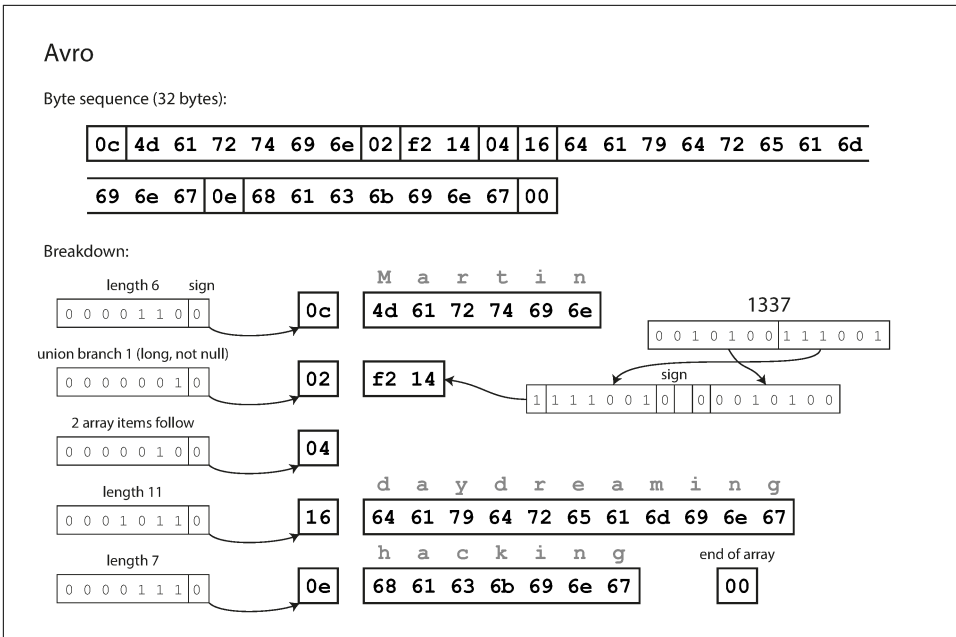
Avro

Byte sequence (32 bytes):

0c 4d 61 72 74 69 6e 02 f2 14 04 16 64 61 79 64 72 65 61 6d 69 6e 67 0e 68 61 63 6b 69 6e 67 00

Breakdown:

length 6 sign
0 0 0 0 1 1 0 0
0c
M a r t i n
4d 61 72 74 69 6e

1337
0 0 1 0 1 0 0 1 1 1 0 0 1

union branch 1 (long, not null)
0 0 0 0 0 0 1 0
02
f2 14
sign
1 1 1 1 0 0 1 0 0 0 0 1 0 1 0 0

2 array items follow
0 0 0 0 0 1 0 0
04

length 11
0 0 0 1 0 1 1 0
16
d a y d r e a m i n g
64 61 79 64 72 65 61 6d 69 6e 67

length 7
0 0 0 0 1 1 1 0
0e
h a c k i n g
68 61 63 6b 69 6e 67
end of array
00